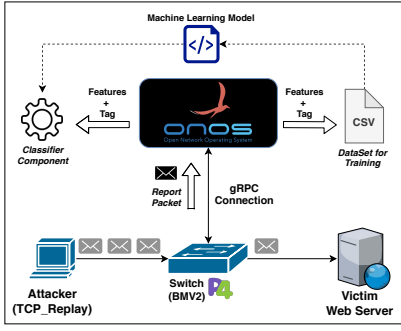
Machine Learning Model

Features + Tag

Features + Tag

onos

Open Network Operating System

Classifier Component

CSV

DataSet for Training

Report Packet

gRPC Connection

Attacker (TCP_Replay)

Switch (BMV2)

P4

Victim Web Server